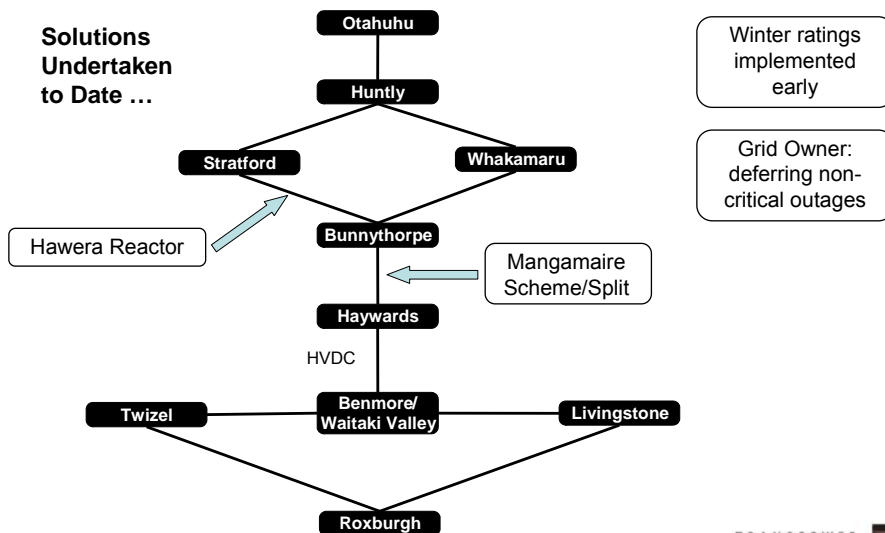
Solutions Undertaken to Date …

Otahuhu

Huntly

Stratford

Whakamaru

Hawera Reactor

Bunnythorpe

Mangamaire Scheme/Split

Haywards

HVDC

Twizel

Benmore/ Waitaki Valley

Livingstone

Roxburgh

Winter ratings implemented early

Grid Owner: deferring non-critical outages

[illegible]